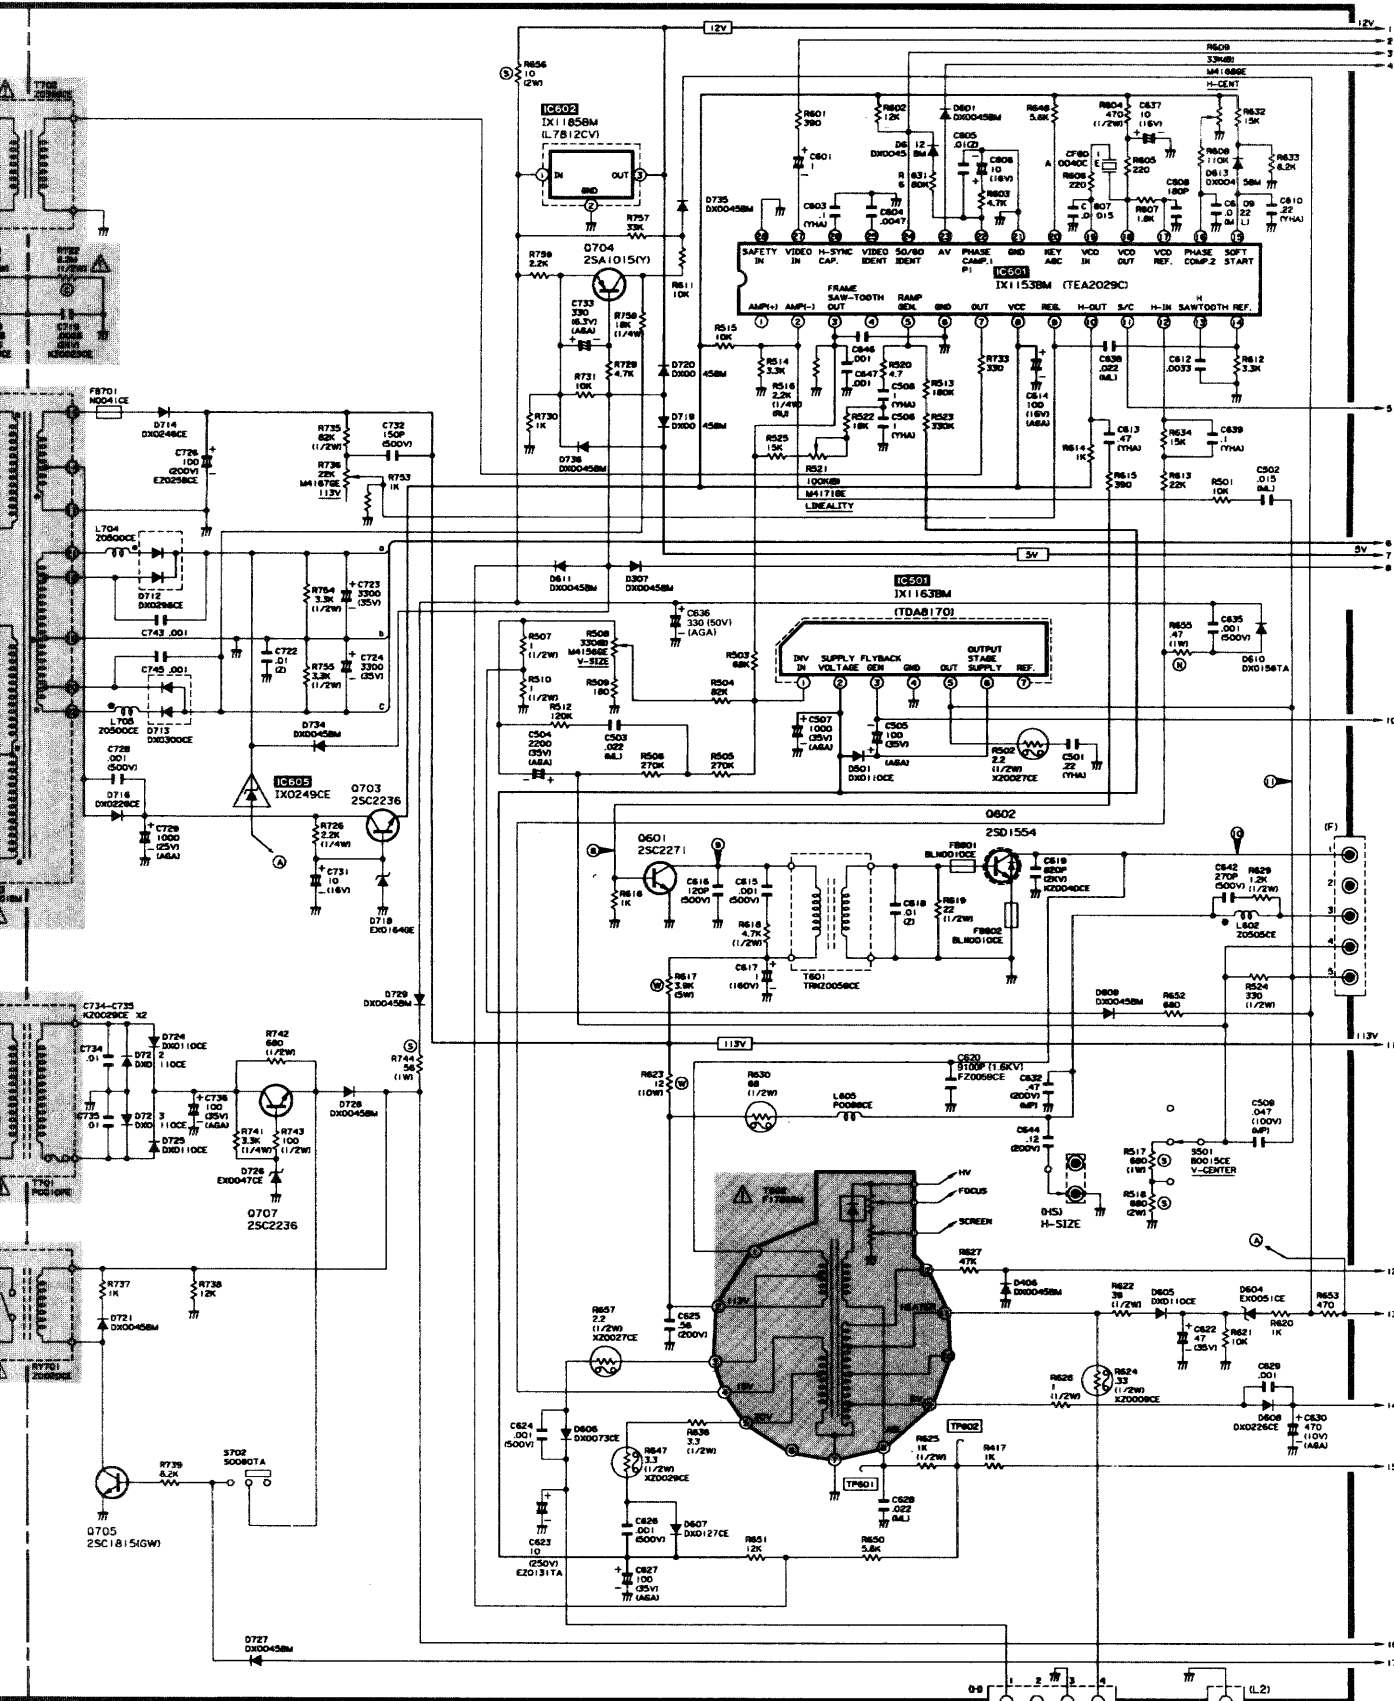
12V
12V
R656 10 (2W)
IC602 IX1858M (L7812CV)
IN OUT GND
R757 33K
Q704 2SA1015(Y)
R756 2.2K
C733 330 (6.3V) (AGA)
R759 18K (1/4W)
R731 10K
R729 4.7K
R730 1K
D736 DX0045BM
R611 10K
D720 DX00 45BM
D719 DX00 45BM
D735 DX0045BM
R601 390
C601 1
C603 .1 (YHA)
C604 .0047
R602 12K
D6 DX0045
12 BM
R631 60K
D601 DX0045BM
C605 .01(Z)
C606 10 (16V)
R603 4.7K
R646 5.6K
R604 470 (1/2W)
C637 10 (16V)
CF601 A 0040C
R606 220
R605 220
C607 .015
R607 1.8K
C608 180P
R609 33K(B) M41686E H-CENT
R632 15K
R608 110K
D613 DX004 5BM
R633 8.2K
C609 .022 (ML)
C610 .22 (YHA)
SAFETY IN
VIDEO IN
H-SYNC CAP.
VIDEO IDENT
50/60 IDENT
AV
PHASE CAMP. P1
GND
KEY ABC
VCO IN
VCO OUT
VCO REF.
PHASE COMP.2
SOFT START
IC601
IX1153BM (TEA2029C)
AMP(+)
AMP(-)
FRAME SAW-TOOTH OUT
RAMP GEN
GND
OUT
VCC
REG.
H-OUT
S/C
H-IN
H SAWTOOTH REF.
R515 10K
R514 3.3K
R516 2.2K (1/4W) (RU)
C646 .001
C647 .001
R520 4.7
C508 1 (YHA)
R513 180K
R522 18K
C506 1 (YHA)
R523 330K
R525 15K
R521 100K(B) M41718E LINEALITY
R733 390
C614 100 (16V) (AGA)
C638 .022 (ML)
C612 .0033
R612 3.3K
R614 1K
C613 .47 (YHA)
R634 15K
C639 .1 (YHA)
R615 390
R613 22K
R501 10K
C502 .015 (ML)
F8701 N0041CE
D714 DX0246CE
C726 100 (200V) EZ0258CE
R735 82K (1/2W)
C732 150P (500V)
R736 22K M4167GE 113V
R753 1K
L704 Z0500CE
D712 DX0298CE
C743 .001
C745 .001
L705 Z0500CE
D713 DX0300CE
R764 3.3K (1/2W)
C723 3300 (35V)
C722 .01 (Z)
R755 3.3K (1/2W)
C724 3300 (35V)
D734 DX0045BM
5V
5V
D611 DX0045BM
D307 DX0045BM
C636 330 (50V) (AGA)
IC501 IX1163BM (TDA8170)
R507 1 (1/2W)
R508 330(B) M41566E V-SIZE
R503 68K
R510 1 (1/2W)
R512 120K
R509 180
R504 82K
C504 2200 (35V) (AGA)
C503 .022 (ML)
R506 270K
R505 270K
INV IN
SUPPLY VOLTAGE
FLYBACK GEN
GND
OUT
OUTPUT STAGE SUPPLY
REF.
C507 1000 (35V) (AGA)
C505 100 (35V) (AGA)
D501 DX0110CE
R502 2.2 (1/2W) X20027CE
C501 .22 (YHA)
R655 .47 (1W)
C635 .001 (500V)
D610 DX0156TA
C728 .001 (500V)
D716 DX0226CE
C729 1000 (25V) (AGA)
IC605 IX0249CE
Q703 2SC2236
R726 2.2K (1/4W)
C731 10 (16V)
D718 EX0164GE
Q602 2SD1554
Q601 2SC2271
R616 1K
C616 120P (500V)
C615 .001 (500V)
R618 4.7K (1/2W)
T601 TRNZ0058CE
C618 .01 (Z)
R619 22 (1/2W)
FB601 BLN0010CE
FB602 BLN0010CE
C619 680P (2KV) KZ0040CE
C617 10 (160V)
R617 3.9K (5W)
C642 270P (500V)
R629 1.2K (1/2W)
L602 Z0505CE
(F)
1 2 3 4 5
D729 DX0045BM
C734-C735 KZ0029CE X2
D724 DX0110CE
D722 DX0110CE
D723 DX0110CE
D725 DX0110CE
C734 .01
C735 .01
T701 PC0109E
R742 680 (1/2W)
C736 100 (35V) (AGA)
R741 3.3K (1/4W)
R743 100 (1/2W)
D726 EX0047CE
Q707 2SC2236
D728 DX0045BM
R744 56 (1W)
113V
113V
D609 DX0045BM
R652 680
R524 330 (1/2W)
R623 12 (10W)
R630 68 (1/2W)
L605 P0088CE
C620 9100P (1.6KV) FZ0058CE
C632 .47 (200V) (MP)
C644 .12 (200V)
(HS) H-SIZE
C509 .047 (100V)
R517 680 (1W)
S501 B0015CE V-CENTER
R518 680 (2W)
T602
HV
FOCUS
SCREEN
R627 47K
D406 DX0045BM
R622 39 (1/2W)
D605 DX0110CE
D604 EX0051CE
R653 470
C622 47 (35V)
R621 10K
R620 1K
HEATER
C629 .001
D608 DX0226CE
C630 470 (10V) (AGA)
R626 1 (1/2W)
R624 33 (1/2W) X20009CE
R657 2.2 (1/2W) XZ0027CE
C625 .56 (200V)
113V
TP602
R625 1K (1/2W)
R417 1K
TP601
C628 .022 (ML)
C624 .001 (500V)
D606 DX0073CE
R636 3.3 (1/2W)
R647 3.3 (1/2W) XZ0029CE
C626 .001 (500V)
D607 DX0127CE
R651 12K
R650 5.8K
C623 10 (250V) EZ0131TA
C627 100 (35V) (AGA)
R737 1K
R738 12K
D721 DX0045BM
RY701
R782
T702
Q705 2SC1815(GW)
R739 8.2K
S702 S0080TA
D727 DX0045BM
1 2 3 4
(L2)
1 2 3 4 5 6 7 8 9 10 11 12 13 14 15 16 17